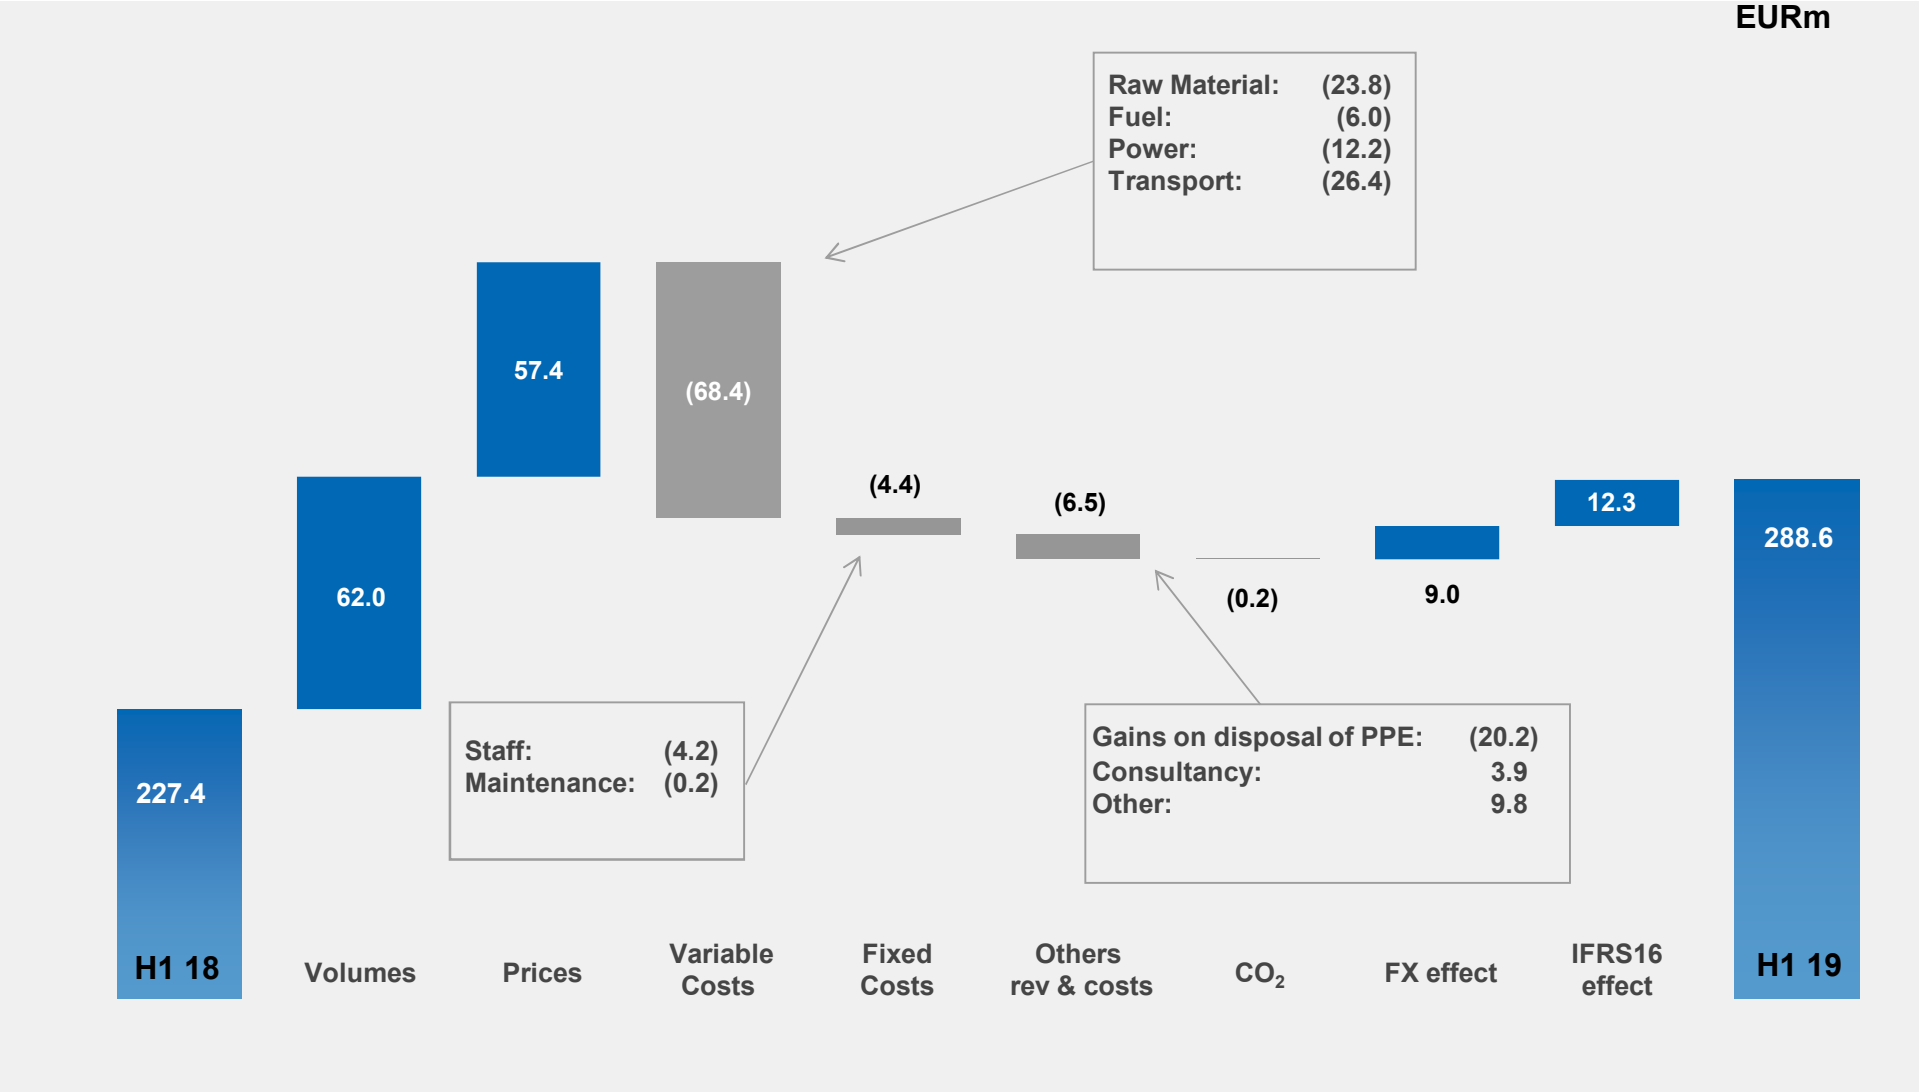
EURm

| Raw Material: | (23.8) |
|---|---|
| Fuel: | (6.0) |
| Power: | (12.2) |
| Transport: | (26.4) |

57.4

(68.4)

(4.4)

(6.5)

12.3

288.6

62.0

(0.2)

9.0

227.4

| Staff: | (4.2) |
|---|---|
| Maintenance: | (0.2) |

| Gains on disposal of PPE: | (20.2) |
|---|---|
| Consultancy: | 3.9 |
| Other: | 9.8 |

H1 18

Volumes

Prices

Variable Costs

Fixed Costs

Others rev & costs

$CO_2$

FX effect

IFRS16 effect

H1 19